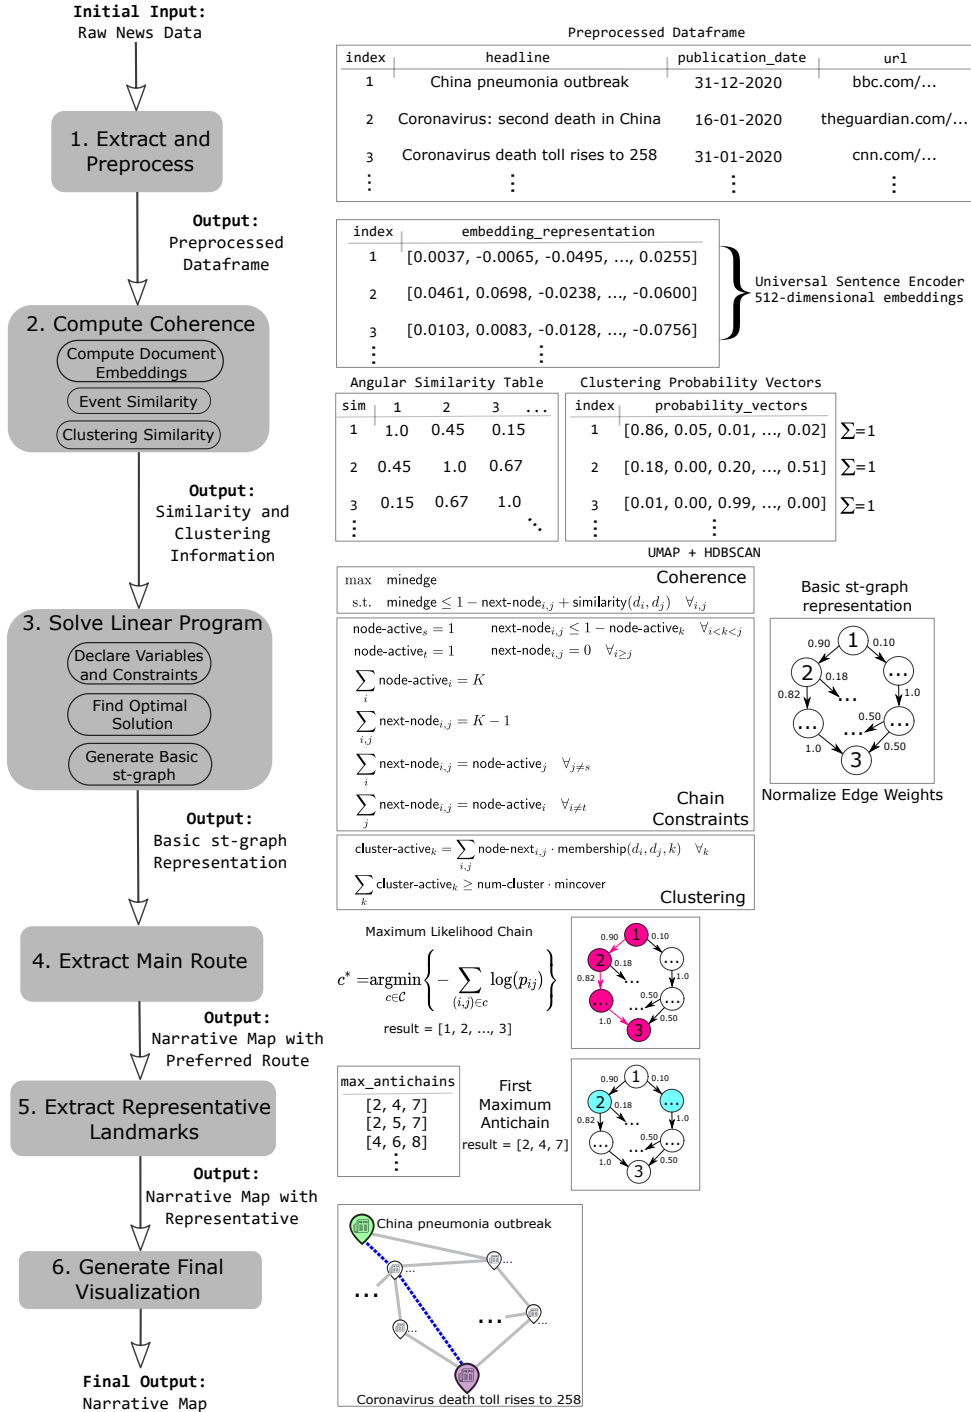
Initial Input:
Raw News Data

1. Extract and Preprocess

Output:
Preprocessed Dataframe

2. Compute Coherence
Compute Document Embeddings
Event Similarity
Clustering Similarity

Output:
Similarity and Clustering Information

3. Solve Linear Program
Declare Variables and Constraints
Find Optimal Solution
Generate Basic st-graph

Output:
Basic st-graph Representation

4. Extract Main Route

Output:
Narrative Map with Preferred Route

5. Extract Representative Landmarks

Output:
Narrative Map with Representative

6. Generate Final Visualization

Final Output:
Narrative Map

Preprocessed Dataframe

| index | headline | publication_date | url |
|---|---|---|---|
| 1 | China pneumonia outbreak | 31-12-2020 | bbc.com/... |
| 2 | Coronavirus: second death in China | 16-01-2020 | theguardian.com/... |
| 3 | Coronavirus death toll rises to 258 | 31-01-2020 | cnn.com/... |
| ⋮ | ⋮ | ⋮ | ⋮ |

| index | embedding_representation |
|---|---|
| 1 | [0.0037, -0.0065, -0.0495, ..., 0.0255] |
| 2 | [0.0461, 0.0698, -0.0238, ..., -0.0600] |
| 3 | [0.0103, 0.0083, -0.0128, ..., -0.0756] |
| ⋮ | ⋮ |

Universal Sentence Encoder
512-dimensional embeddings

Angular Similarity Table

| sim | 1 | 2 | 3 | ... |
|---|---|---|---|---|
| 1 | 1.0 | 0.45 | 0.15 | |
| 2 | 0.45 | 1.0 | 0.67 | |
| 3 | 0.15 | 0.67 | 1.0 | |
| ⋮ | | | | ⋱ |

Clustering Probability Vectors

| index | probability_vectors |
|---|---|
| 1 | [0.86, 0.05, 0.01, ..., 0.02] |
| 2 | [0.18, 0.00, 0.20, ..., 0.51] |
| 3 | [0.01, 0.00, 0.99, ..., 0.00] |
| ⋮ | ⋮ |

$\sum=1$
$\sum=1$
$\sum=1$

UMAP + HDBSCAN

max minedge
s.t. minedge $\leq 1 -$ next-node$_{i,j}$ + similarity$(d_i, d_j)$ $\forall_{i,j}$
Coherence

node-active$_s = 1$
node-active$_t = 1$
next-node$_{i,j} \leq 1 -$ node-active$_k$ $\forall_{i<k<j}$
next-node$_{i,j} = 0$ $\forall_{i\geq j}$
$\sum_i$ node-active$_i = K$
$\sum_{i,j}$ next-node$_{i,j} = K - 1$
$\sum_i$ next-node$_{i,j}$ = node-active$_j$ $\forall_{j\neq s}$
$\sum_j$ next-node$_{i,j}$ = node-active$_i$ $\forall_{i\neq t}$
Chain Constraints

cluster-active$_k = \sum_{i,j}$ node-next$_{i,j}$ · membership$(d_i, d_j, k)$ $\forall_k$
$\sum_k$ cluster-active$_k \geq$ num-cluster · mincover
Clustering

Basic st-graph representation
0.90 1 0.10 2 0.18 ... 0.82 1.0 ... 0.50 ... 1.0 0.50 3

Normalize Edge Weights

Maximum Likelihood Chain
$c^* = \underset{c\in\mathcal{C}}{\text{argmin}} \left\{ -\sum_{(i,j)\in c} \log(p_{ij}) \right\}$
result = [1, 2, ..., 3]

0.90 1 0.10 2 0.18 ... 0.82 1.0 ... 0.50 ... 1.0 0.50 3

max_antichains
[2, 4, 7]
[2, 5, 7]
[4, 6, 8]
⋮

First Maximum Antichain
result = [2, 4, 7]

0.90 1 0.10 2 0.18 ... 0.82 1.0 ... 0.50 ... 1.0 0.50 3

China pneumonia outbreak
...
...
...
...
...
...
Coronavirus death toll rises to 258